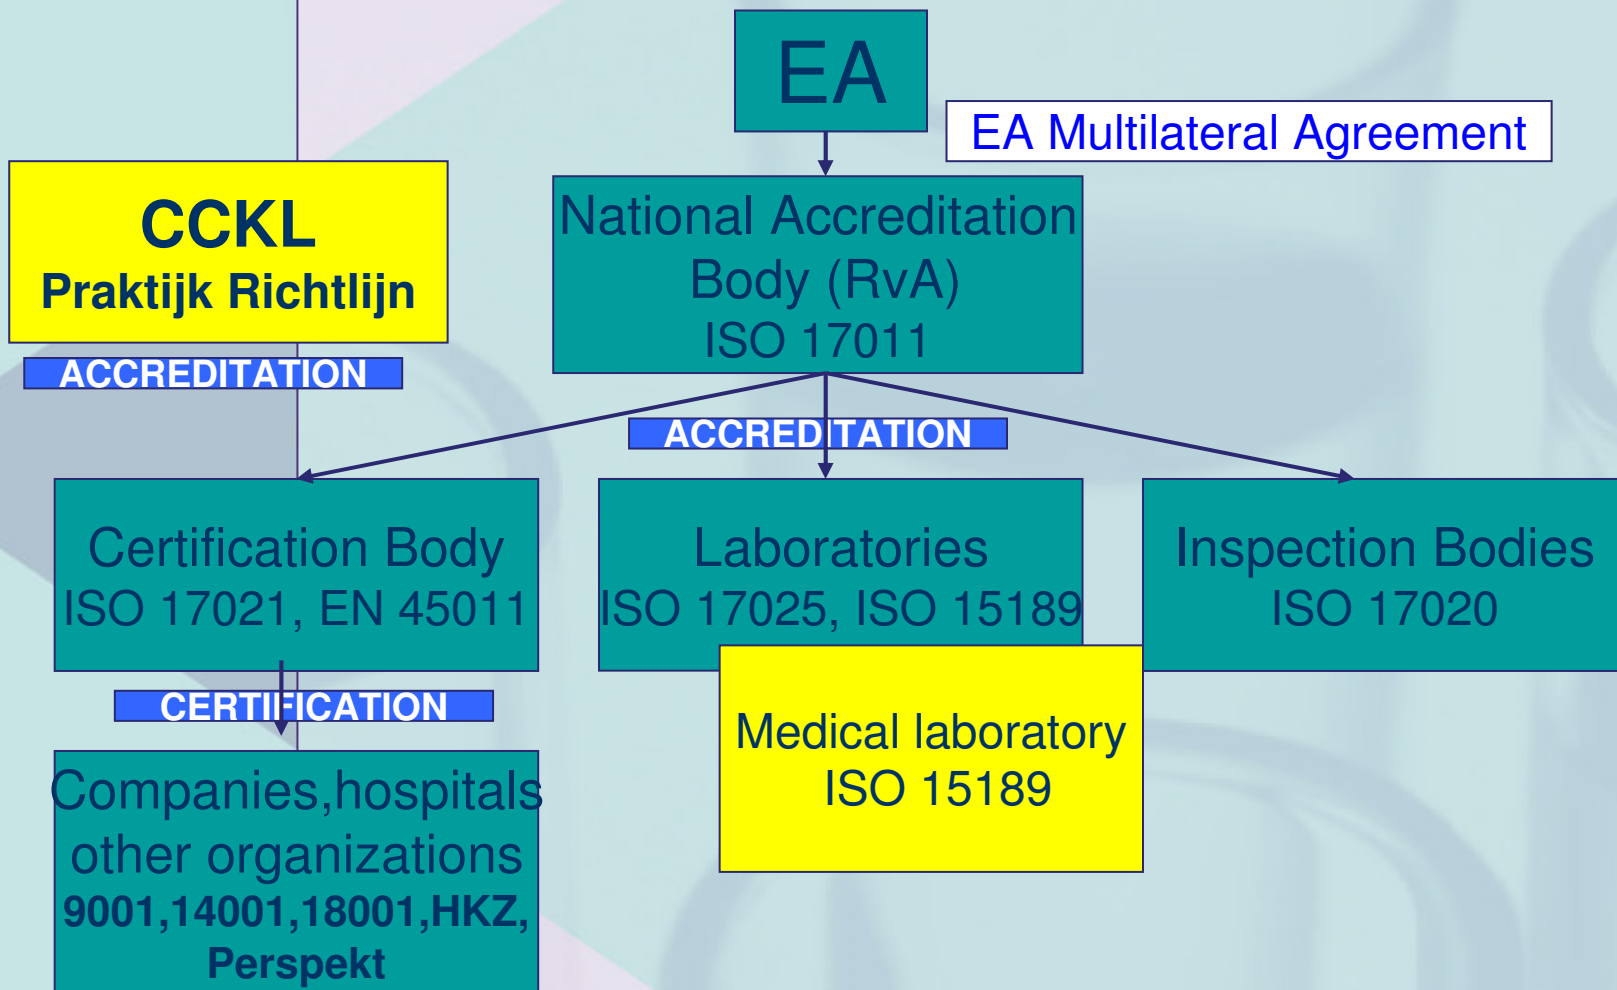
EA

EA Multilateral Agreement

CCKL
Praktijk Richtlijn

ACCREDITATION

National Accreditation Body (RvA)
ISO 17011

ACCREDITATION

Certification Body
ISO 17021, EN 45011

Laboratories
ISO 17025, ISO 15189

Inspection Bodies
ISO 17020

CERTIFICATION

Medical laboratory
ISO 15189

Companies,hospitals other organizations
9001,14001,18001,HKZ, Perspekt